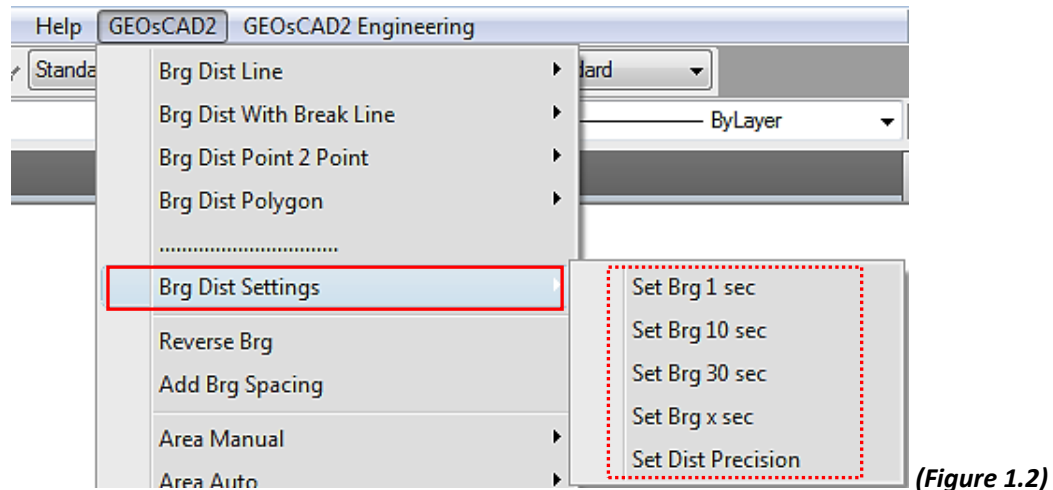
Help GEOsCAD2 GEOsCAD2 Engineering

Standa

Brg Dist Line
Brg Dist With Break Line
Brg Dist Point 2 Point
Brg Dist Polygon
..............................
Brg Dist Settings
Reverse Brg
Add Brg Spacing
Area Manual
Area Auto

dard

ByLayer

Set Brg 1 sec
Set Brg 10 sec
Set Brg 30 sec
Set Brg x sec
Set Dist Precision

(Figure 1.2)